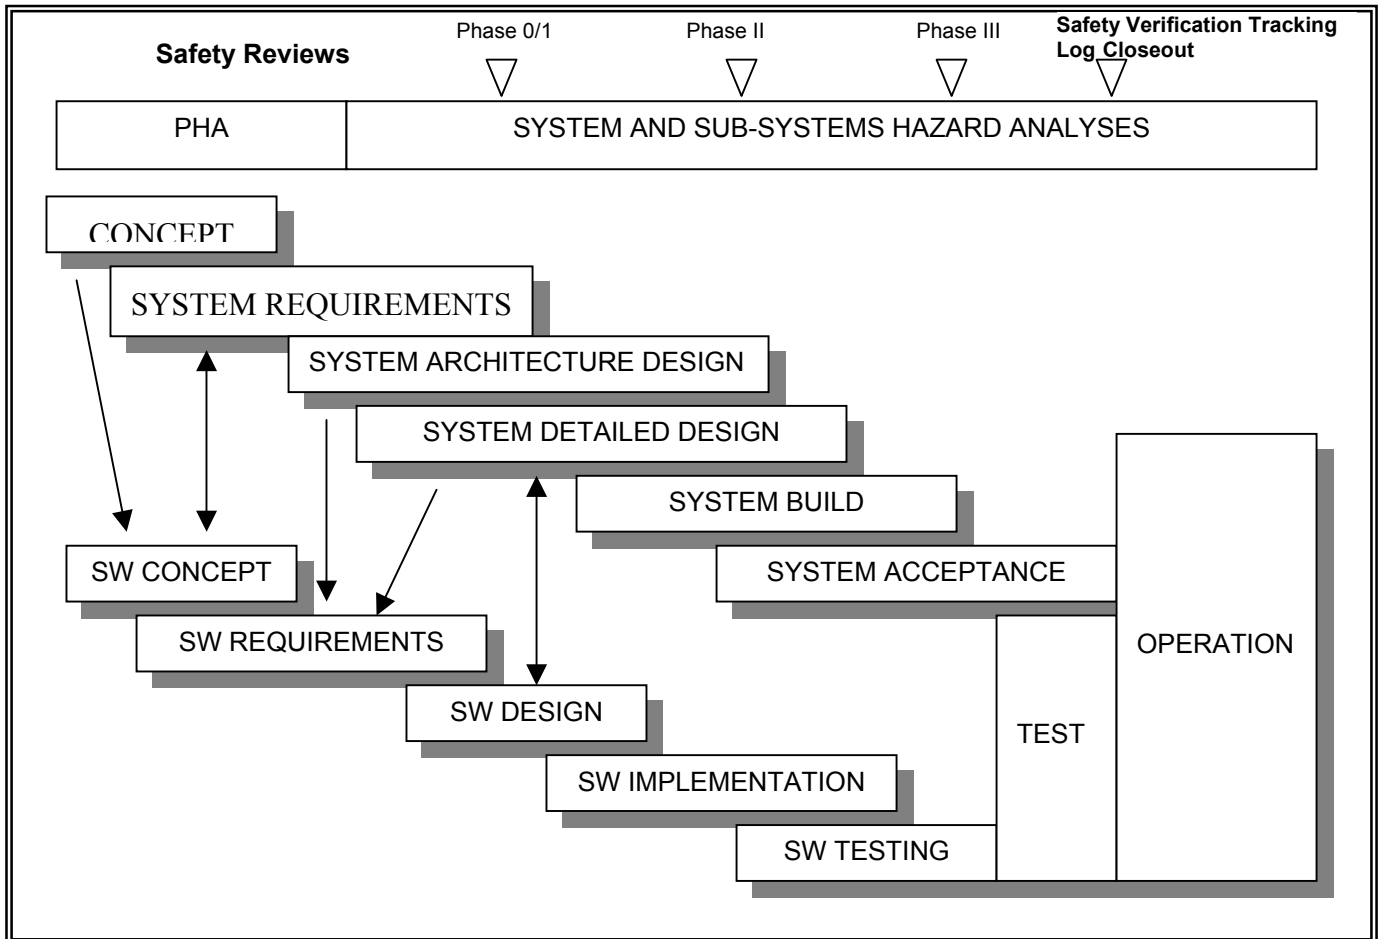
Safety Reviews

Phase 0/1

Phase II

Phase III

Safety Verification Tracking Log Closeout

PHA

SYSTEM AND SUB-SYSTEMS HAZARD ANALYSES

CONCEPT

SYSTEM REQUIREMENTS

SYSTEM ARCHITECTURE DESIGN

SYSTEM DETAILED DESIGN

SYSTEM BUILD

SYSTEM ACCEPTANCE

OPERATION

SW CONCEPT

SW REQUIREMENTS

SW DESIGN

SW IMPLEMENTATION

SW TESTING

TEST